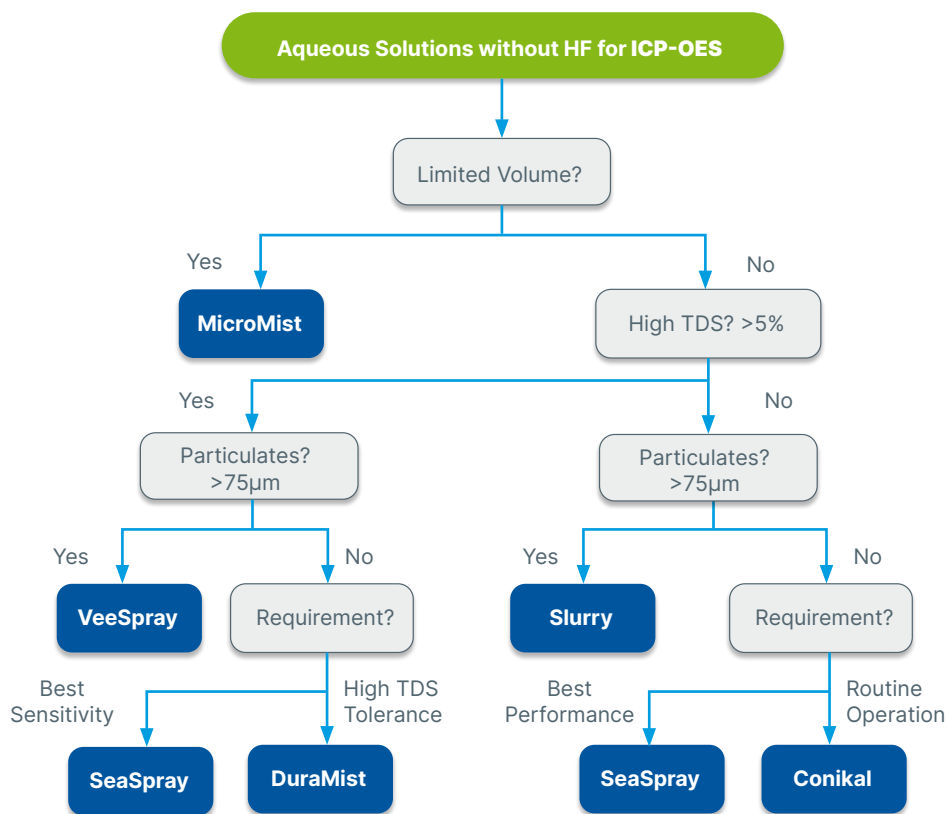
Aqueous Solutions without HF for ICP-OES

Limited Volume?

Yes

No

MicroMist

High TDS? >5%

Yes

No

Particulates? >75µm

Particulates? >75µm

Yes

No

Yes

No

VeeSpray

Requirement?

Slurry

Requirement?

Best Sensitivity

High TDS Tolerance

Best Performance

Routine Operation

SeaSpray

DuraMist

SeaSpray

Conikal